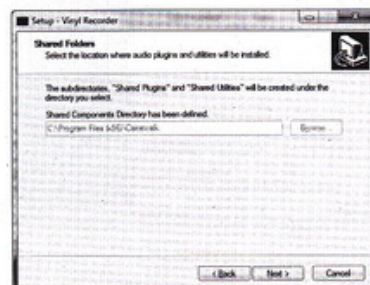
Setup - Vinyl Recorder

Shared Folders
Select the location where audio plugins and utilities will be installed.

The subdirectories, "Shared Plugins" and "Shared Utilities" will be created under the directory you select.

Shared Components Directory has been defined.
C:\Program Files (x86)\Cakewalk
Browse...

< Back Next > Cancel